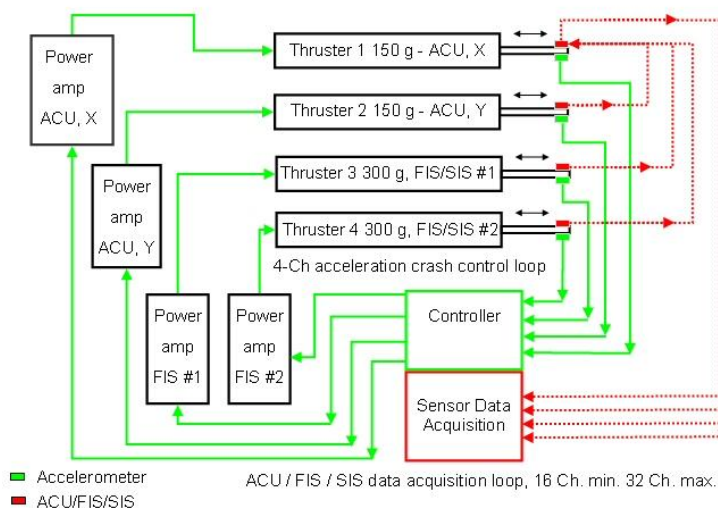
Power amp ACU, X

Thruster 1 150 g - ACU, X

Thruster 2 150 g - ACU, Y

Power amp ACU, Y

Thruster 3 300 g, FIS/SIS #1

Thruster 4 300 g, FIS/SIS #2

4-Ch acceleration crash control loop

Power amp FIS #1

Power amp FIS #2

Controller

Sensor Data Acquisition

Accelerometer

ACU/FIS/SIS

ACU / FIS / SIS data acquisition loop, 16 Ch. min. 32 Ch. max.